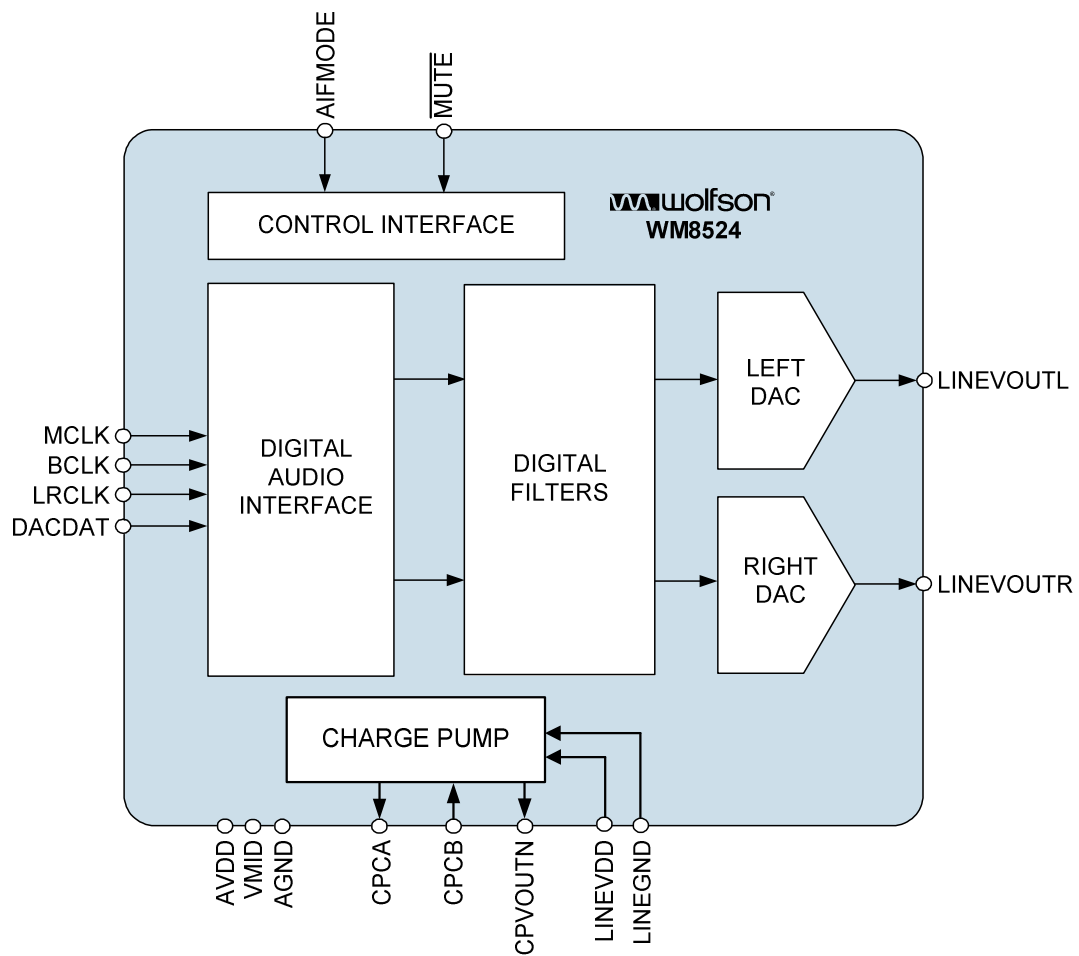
AIFMODE
$\overline{\text{MUTE}}$

wolfson
WM8524

CONTROL INTERFACE

MCLK
BCLK
LRCLK
DACDAT

DIGITAL AUDIO INTERFACE

DIGITAL FILTERS

LEFT DAC

LINEVOUTL

RIGHT DAC

LINEVOUTR

CHARGE PUMP

AVDD
VMID
AGND
CPCA
CPCB
CPVOUTN
LINEVDD
LINEGND